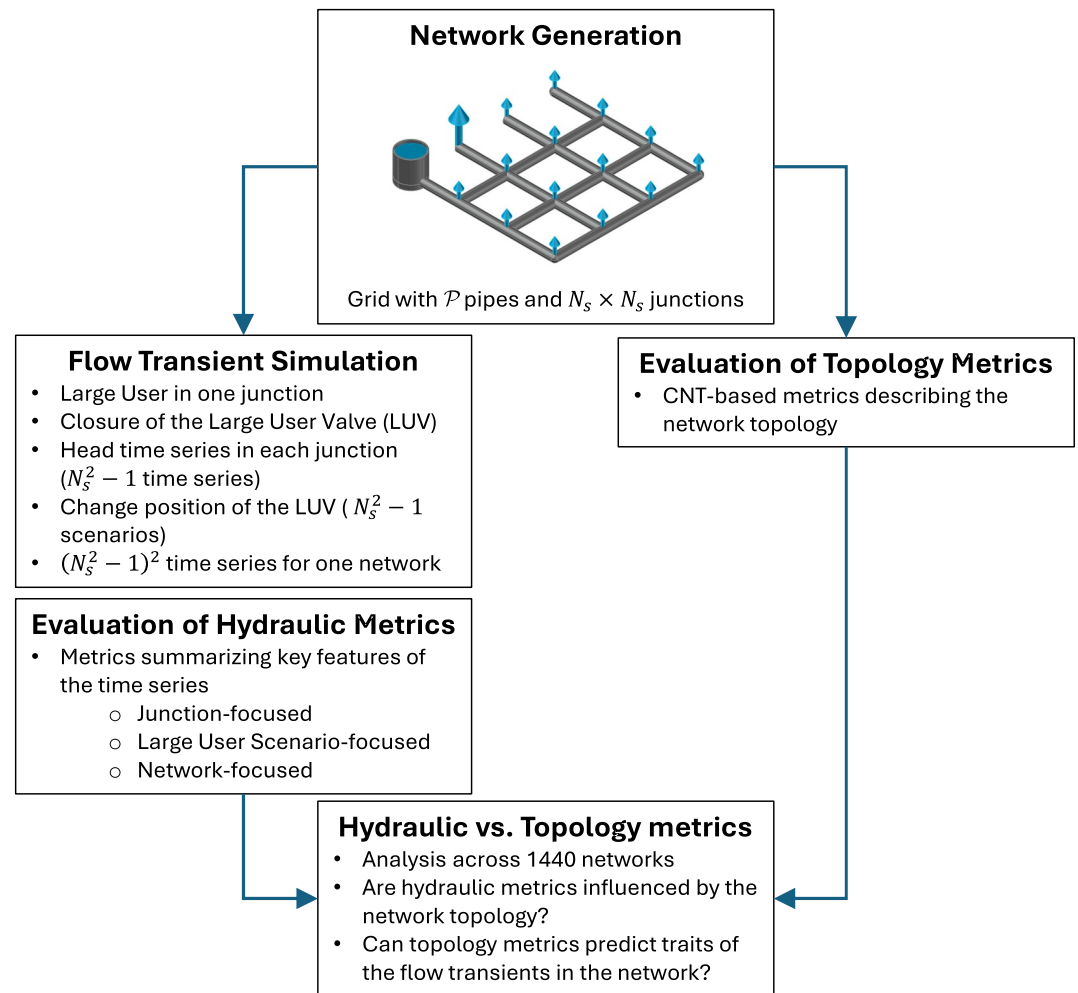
Network Generation

Grid with $\mathcal{P}$ pipes and $N_s \times N_s$ junctions

Flow Transient Simulation
- Large User in one junction
- Closure of the Large User Valve (LUV)
- Head time series in each junction ($N_s^2 - 1$ time series)
- Change position of the LUV ( $N_s^2 - 1$ scenarios)
- $(N_s^2 - 1)^2$ time series for one network

Evaluation of Topology Metrics
- CNT-based metrics describing the network topology

Evaluation of Hydraulic Metrics
- Metrics summarizing key features of the time series
  - Junction-focused
  - Large User Scenario-focused
  - Network-focused

Hydraulic vs. Topology metrics
- Analysis across 1440 networks
- Are hydraulic metrics influenced by the network topology?
- Can topology metrics predict traits of the flow transients in the network?